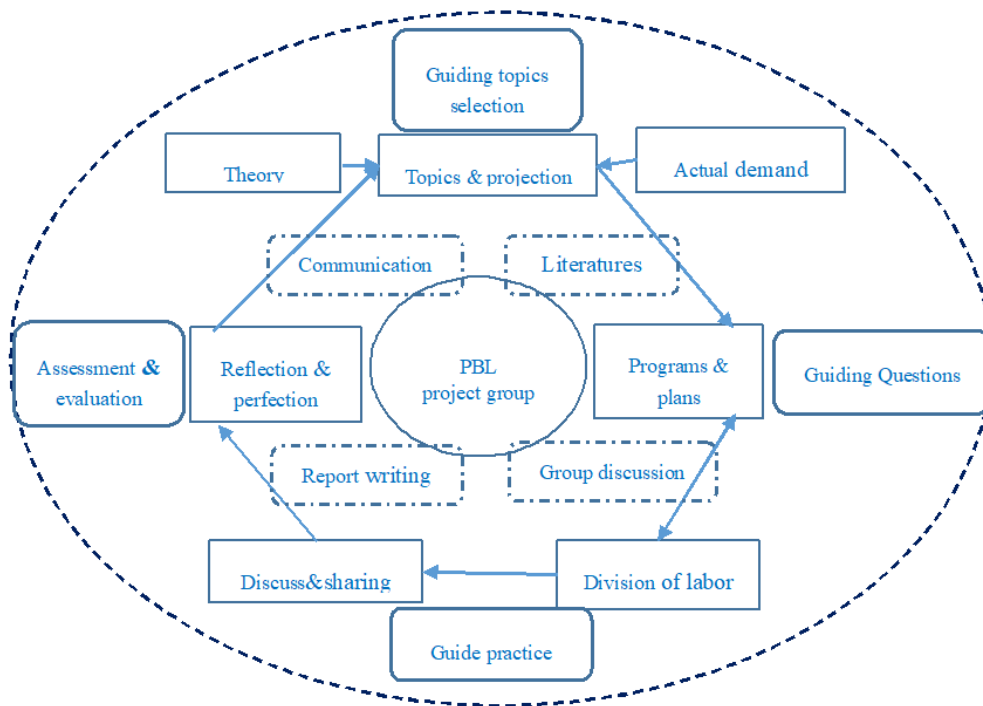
Guiding topics selection

Theory

Topics & projection

Actual demand

Communication

Literatures

Assessment & evaluation

Reflection & perfection

PBL project group

Programs & plans

Guiding Questions

Report writing

Group discussion

Discuss&sharing

Division of labor

Guide practice